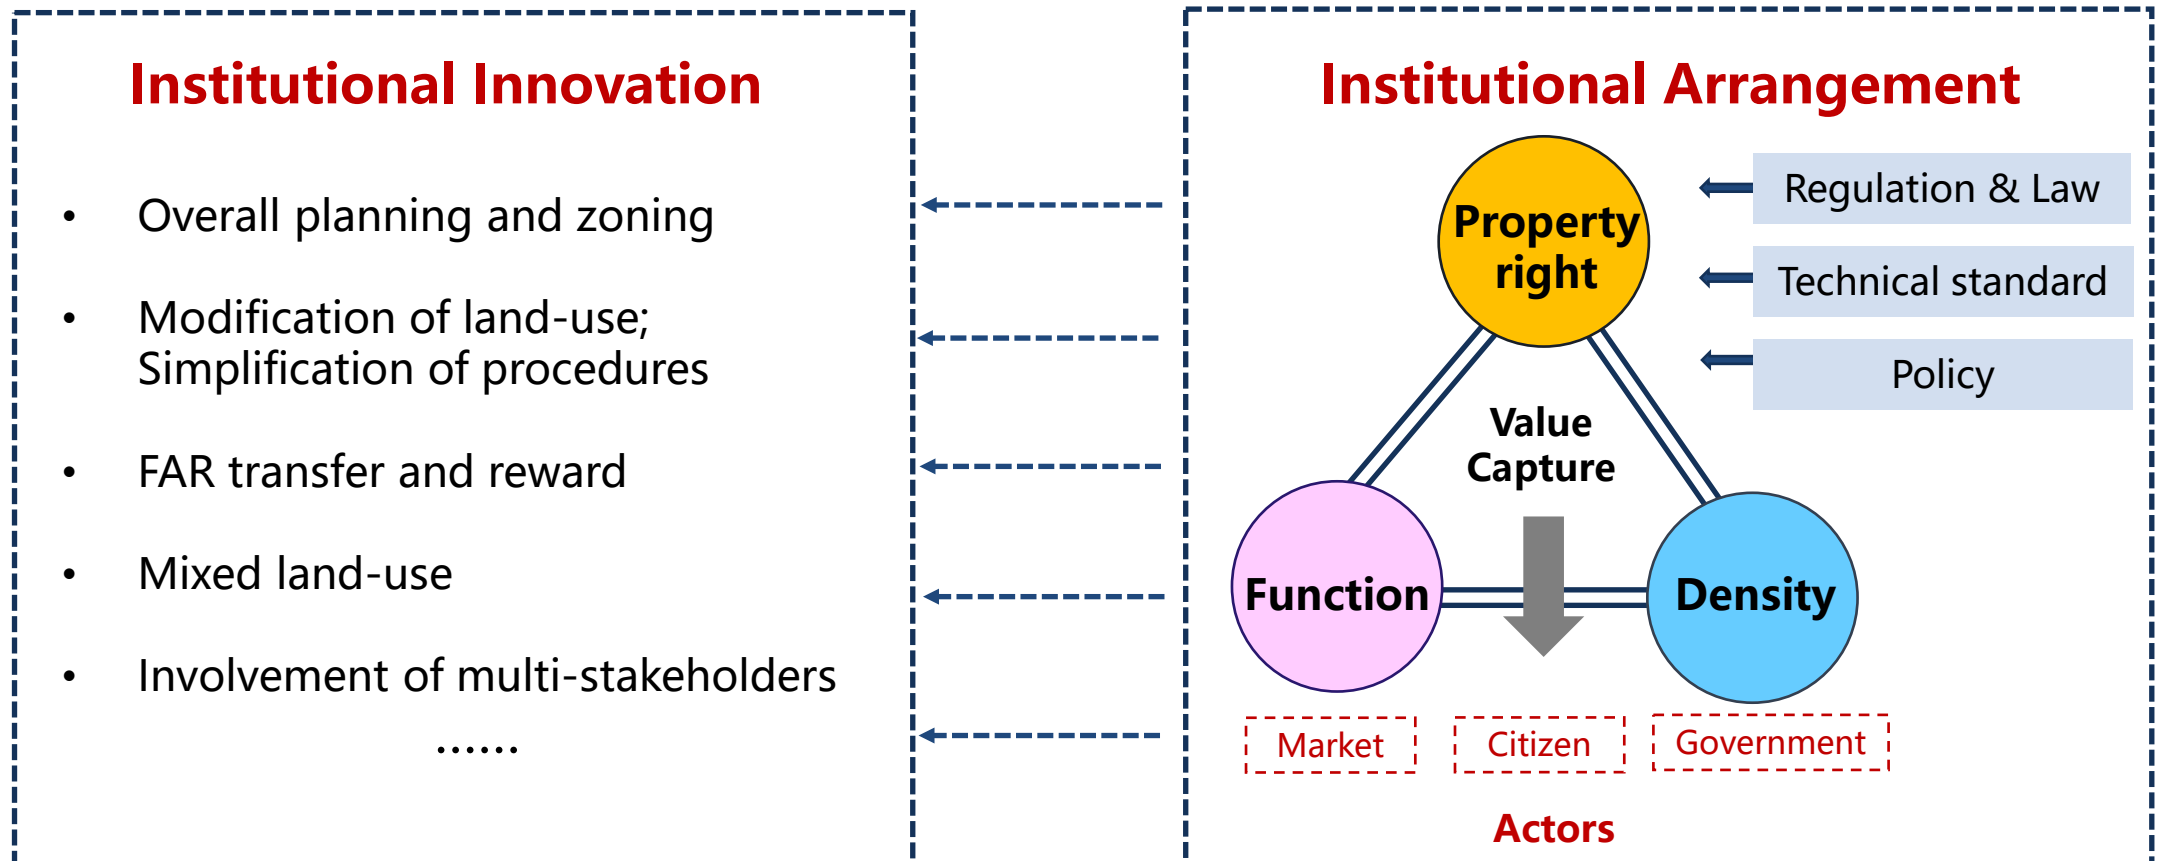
Institutional Innovation

• Overall planning and zoning

• Modification of land-use; Simplification of procedures

• FAR transfer and reward

• Mixed land-use

• Involvement of multi-stakeholders

……

Institutional Arrangement

Property right

Regulation & Law

Technical standard

Policy

Value Capture

Function

Density

Market

Citizen

Government

Actors